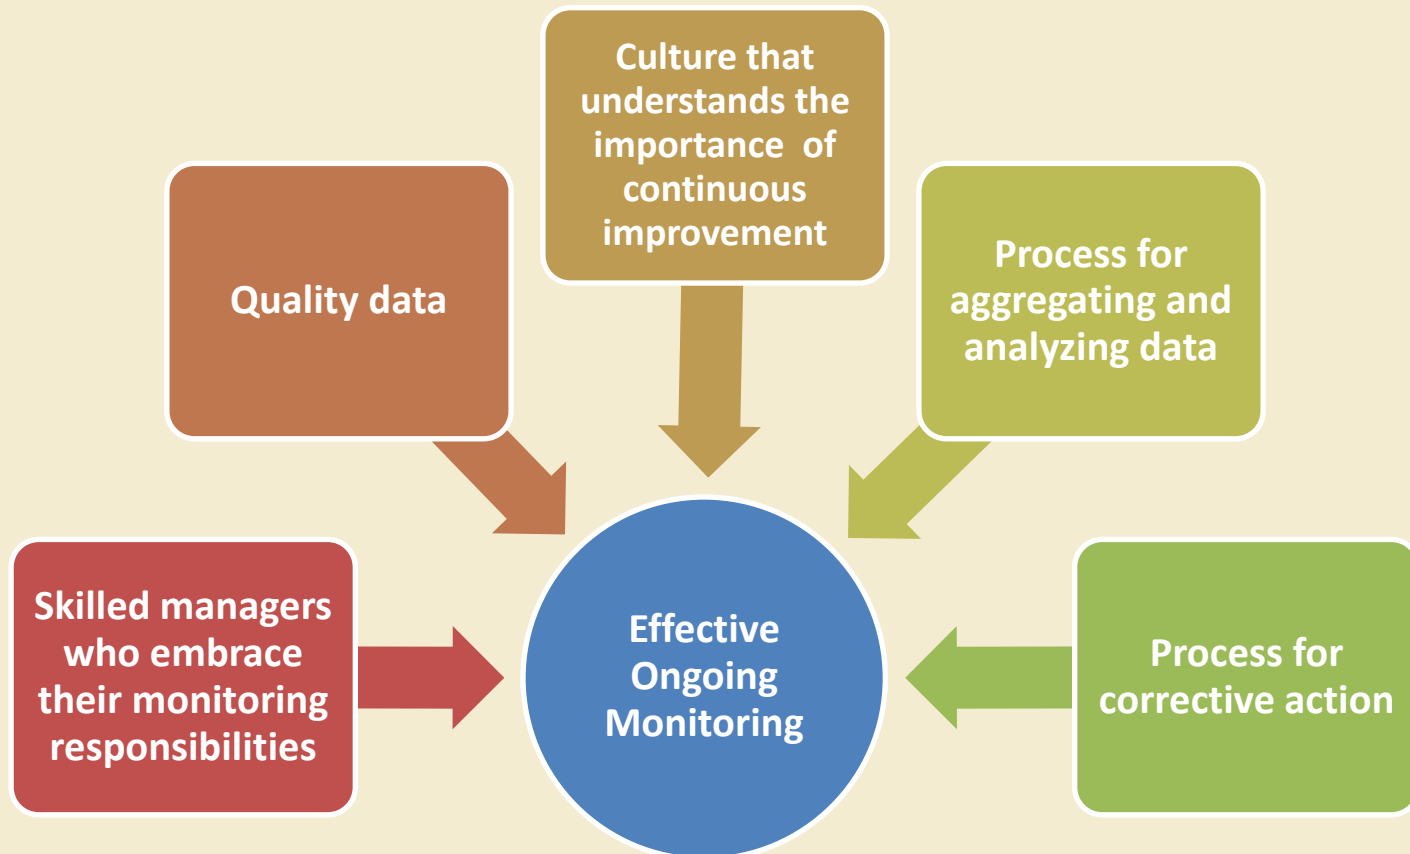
Culture that understands the importance of continuous improvement

Quality data

Process for aggregating and analyzing data

Skilled managers who embrace their monitoring responsibilities

Effective Ongoing Monitoring

Process for corrective action